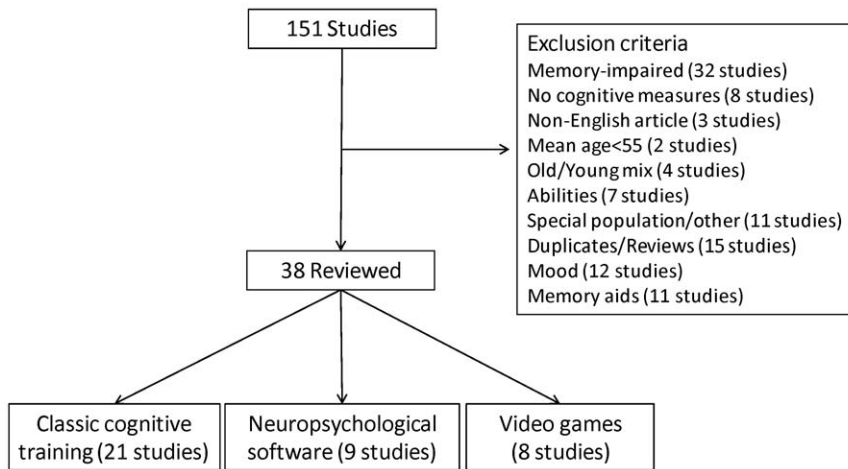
151 Studies

Exclusion criteria
Memory-impaired (32 studies)
No cognitive measures (8 studies)
Non-English article (3 studies)
Mean age<55 (2 studies)
Old/Young mix (4 studies)
Abilities (7 studies)
Special population/other (11 studies)
Duplicates/Reviews (15 studies)
Mood (12 studies)
Memory aids (11 studies)

38 Reviewed

Classic cognitive training (21 studies)

Neuropsychological software (9 studies)

Video games (8 studies)